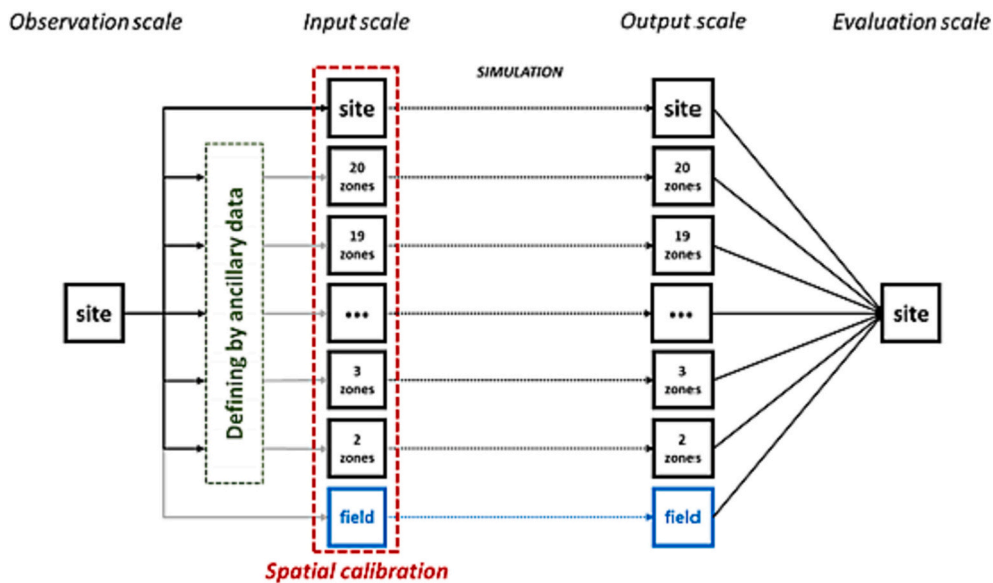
Observation scale

Input scale

Output scale

Evaluation scale

SIMULATION

site

Defining by ancillary data

site

20 zones

19 zones

•••

3 zones

2 zones

field

site

20 zones

19 zones

•••

3 zones

2 zones

field

site

Spatial calibration